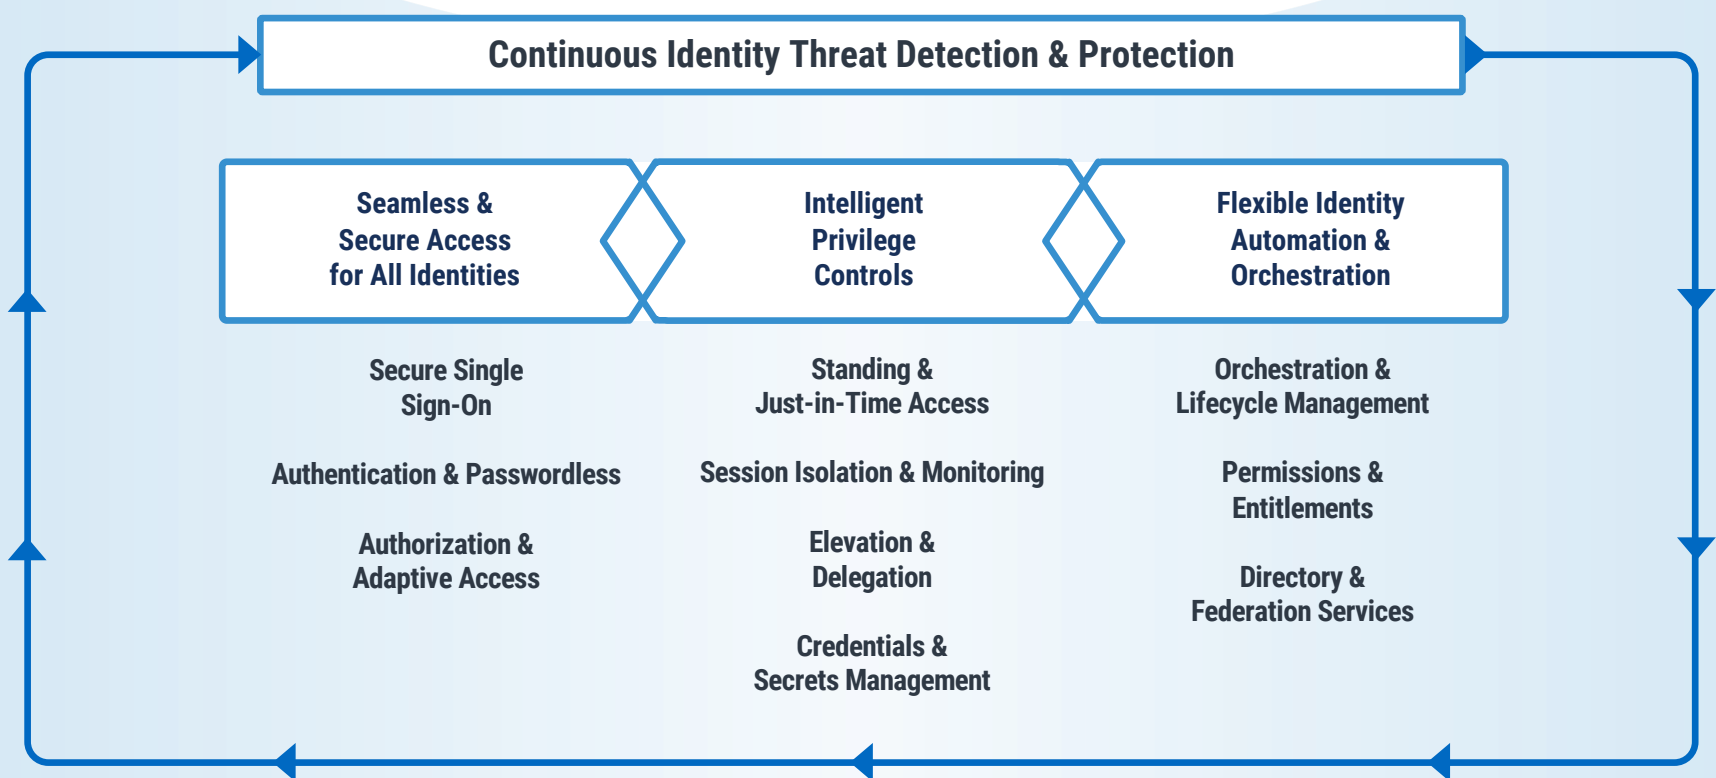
Continuous Identity Threat Detection & Protection

Seamless & Secure Access for All Identities

Intelligent Privilege Controls

Flexible Identity Automation & Orchestration

Secure Single Sign-On

Authentication & Passwordless

Authorization & Adaptive Access

Standing & Just-in-Time Access

Session Isolation & Monitoring

Elevation & Delegation

Credentials & Secrets Management

Orchestration & Lifecycle Management

Permissions & Entitlements

Directory & Federation Services